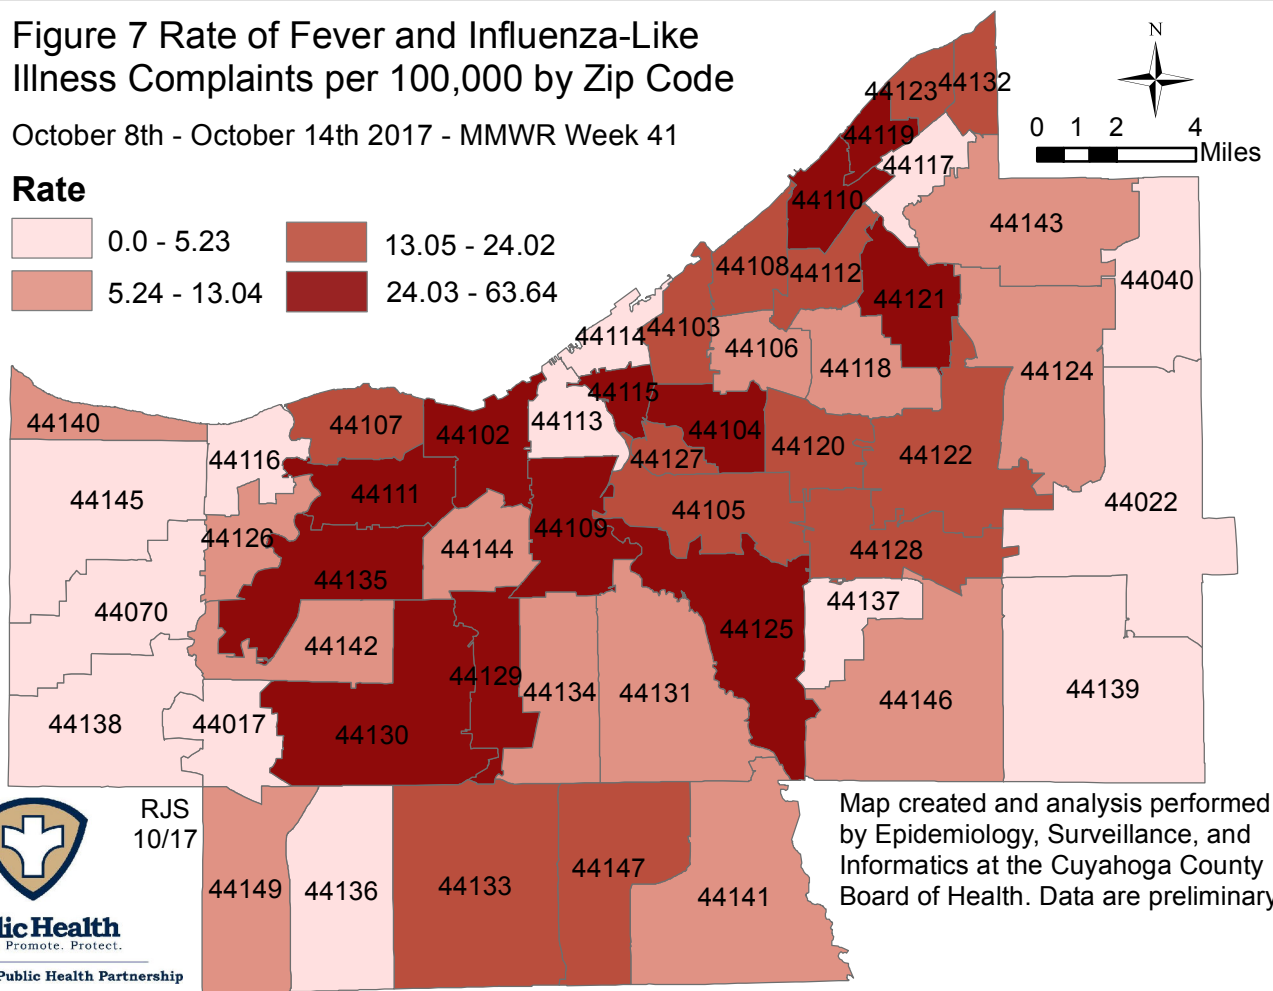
Figure 7 Rate of Fever and Influenza-Like Illness Complaints per 100,000 by Zip Code

October 8th - October 14th 2017 - MMWR Week 41

Rate

0.0 - 5.23
5.24 - 13.04
13.05 - 24.02
24.03 - 63.64

N

0 1 2 4 Miles

44123 44132
44119
44117
44110
44143
44108 44112
44121
44040
44114 44103
44106
44118
44124
44140
44107
44102
44113
44115
44104
44120
44122
44116
44127
44111
44145
44105
44022
44126
44109
44128
44144
44135
44070
44137
44125
44142
44129
44134 44131
44146
44139
44138
44017
44130

RJS 10/17

Map created and analysis performed by Epidemiology, Surveillance, and Informatics at the Cuyahoga County Board of Health. Data are preliminary

44149 44136
44133
44147
44141

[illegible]lic Health
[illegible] Promote. Protect.
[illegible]Public Health Partnership